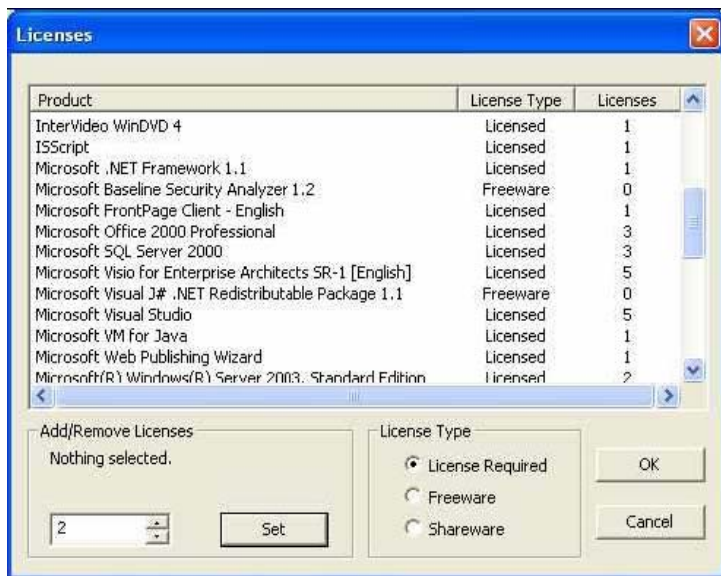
Licenses

| Product | License Type | Licenses |
|---|---|---|
| InterVideo WinDVD 4 | Licensed | 1 |
| ISScript | Licensed | 1 |
| Microsoft .NET Framework 1.1 | Licensed | 1 |
| Microsoft Baseline Security Analyzer 1.2 | Freeware | 0 |
| Microsoft FrontPage Client - English | Licensed | 1 |
| Microsoft Office 2000 Professional | Licensed | 3 |
| Microsoft SQL Server 2000 | Licensed | 3 |
| Microsoft Visio for Enterprise Architects SR-1 [English] | Licensed | 5 |
| Microsoft Visual J# .NET Redistributable Package 1.1 | Freeware | 0 |
| Microsoft Visual Studio | Licensed | 5 |
| Microsoft VM for Java | Licensed | 1 |
| Microsoft Web Publishing Wizard | Licensed | 1 |
| Microsoft(R) Windows(R) Server 2003, Standard Edition | Licensed | 2 |

Add/Remove Licenses
Nothing selected.
2
Set

License Type
License Required
Freeware
Shareware

OK
Cancel